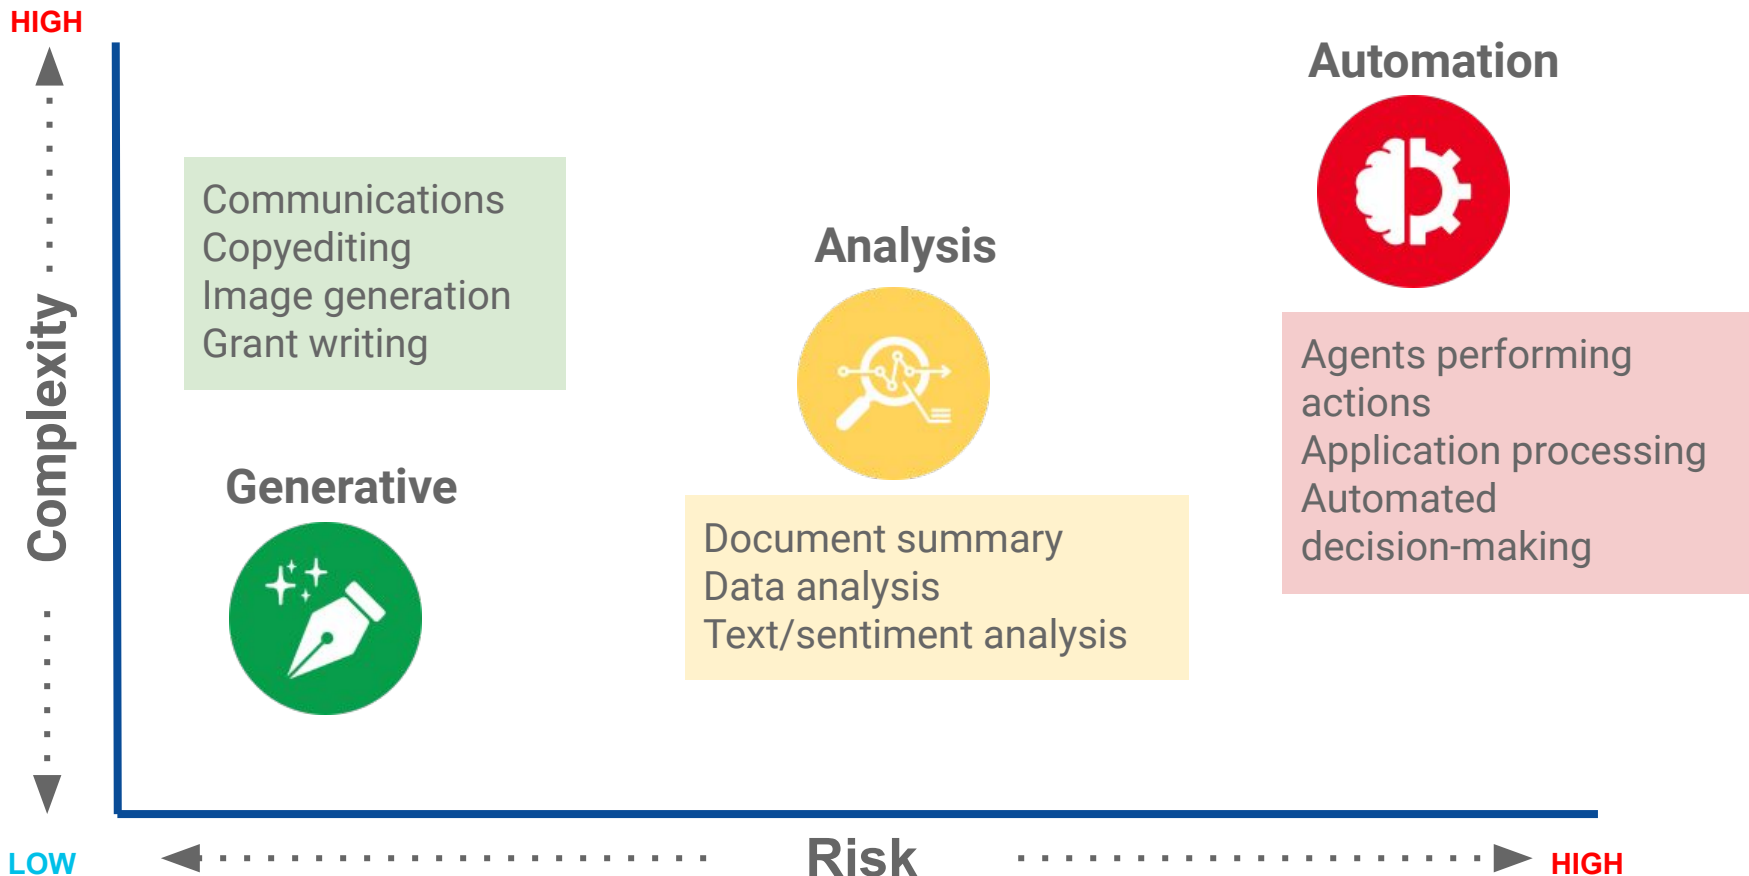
HIGH

Complexity

Communications
Copyediting
Image generation
Grant writing

Generative

Analysis

Document summary
Data analysis
Text/sentiment analysis

Automation

Agents performing actions
Application processing
Automated decision-making

LOW

Risk

HIGH